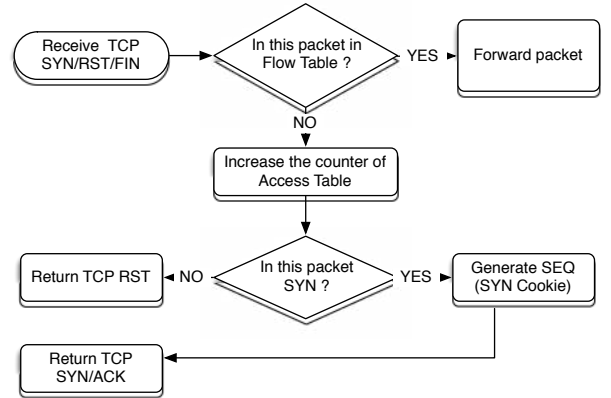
Receive TCP SYN/RST/FIN

In this packet in Flow Table ?

YES

Forward packet

NO

Increase the counter of Access Table

Return TCP RST

NO

In this packet SYN ?

YES

Generate SEQ (SYN Cookie)

Return TCP SYN/ACK